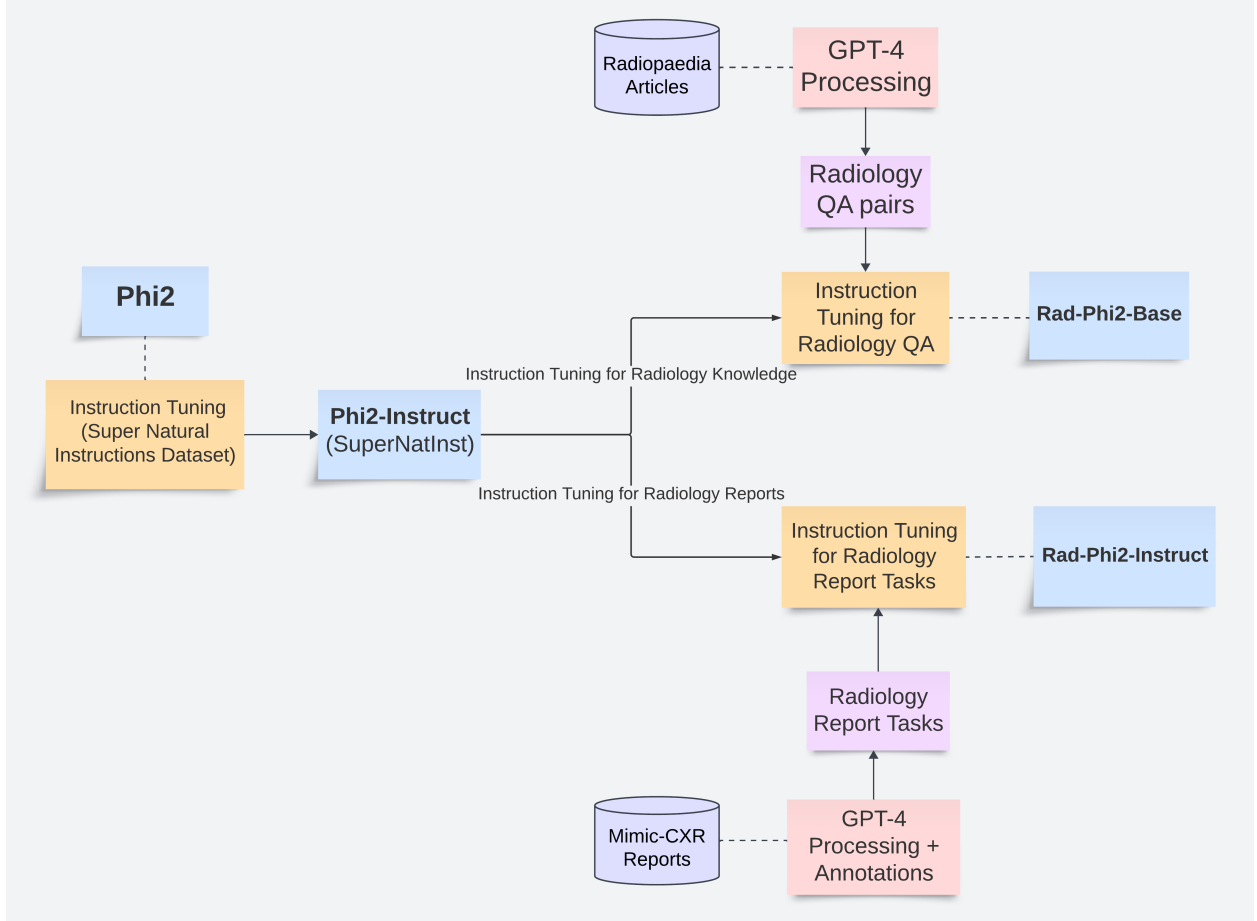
Radiopaedia Articles

GPT-4 Processing

Radiology QA pairs

Phi2

Instruction Tuning for Radiology QA

Rad-Phi2-Base

Instruction Tuning for Radiology Knowledge

Instruction Tuning (Super Natural Instructions Dataset)

Phi2-Instruct (SuperNatInst)

Instruction Tuning for Radiology Reports

Instruction Tuning for Radiology Report Tasks

Rad-Phi2-Instruct

Radiology Report Tasks

Mimic-CXR Reports

GPT-4 Processing + Annotations